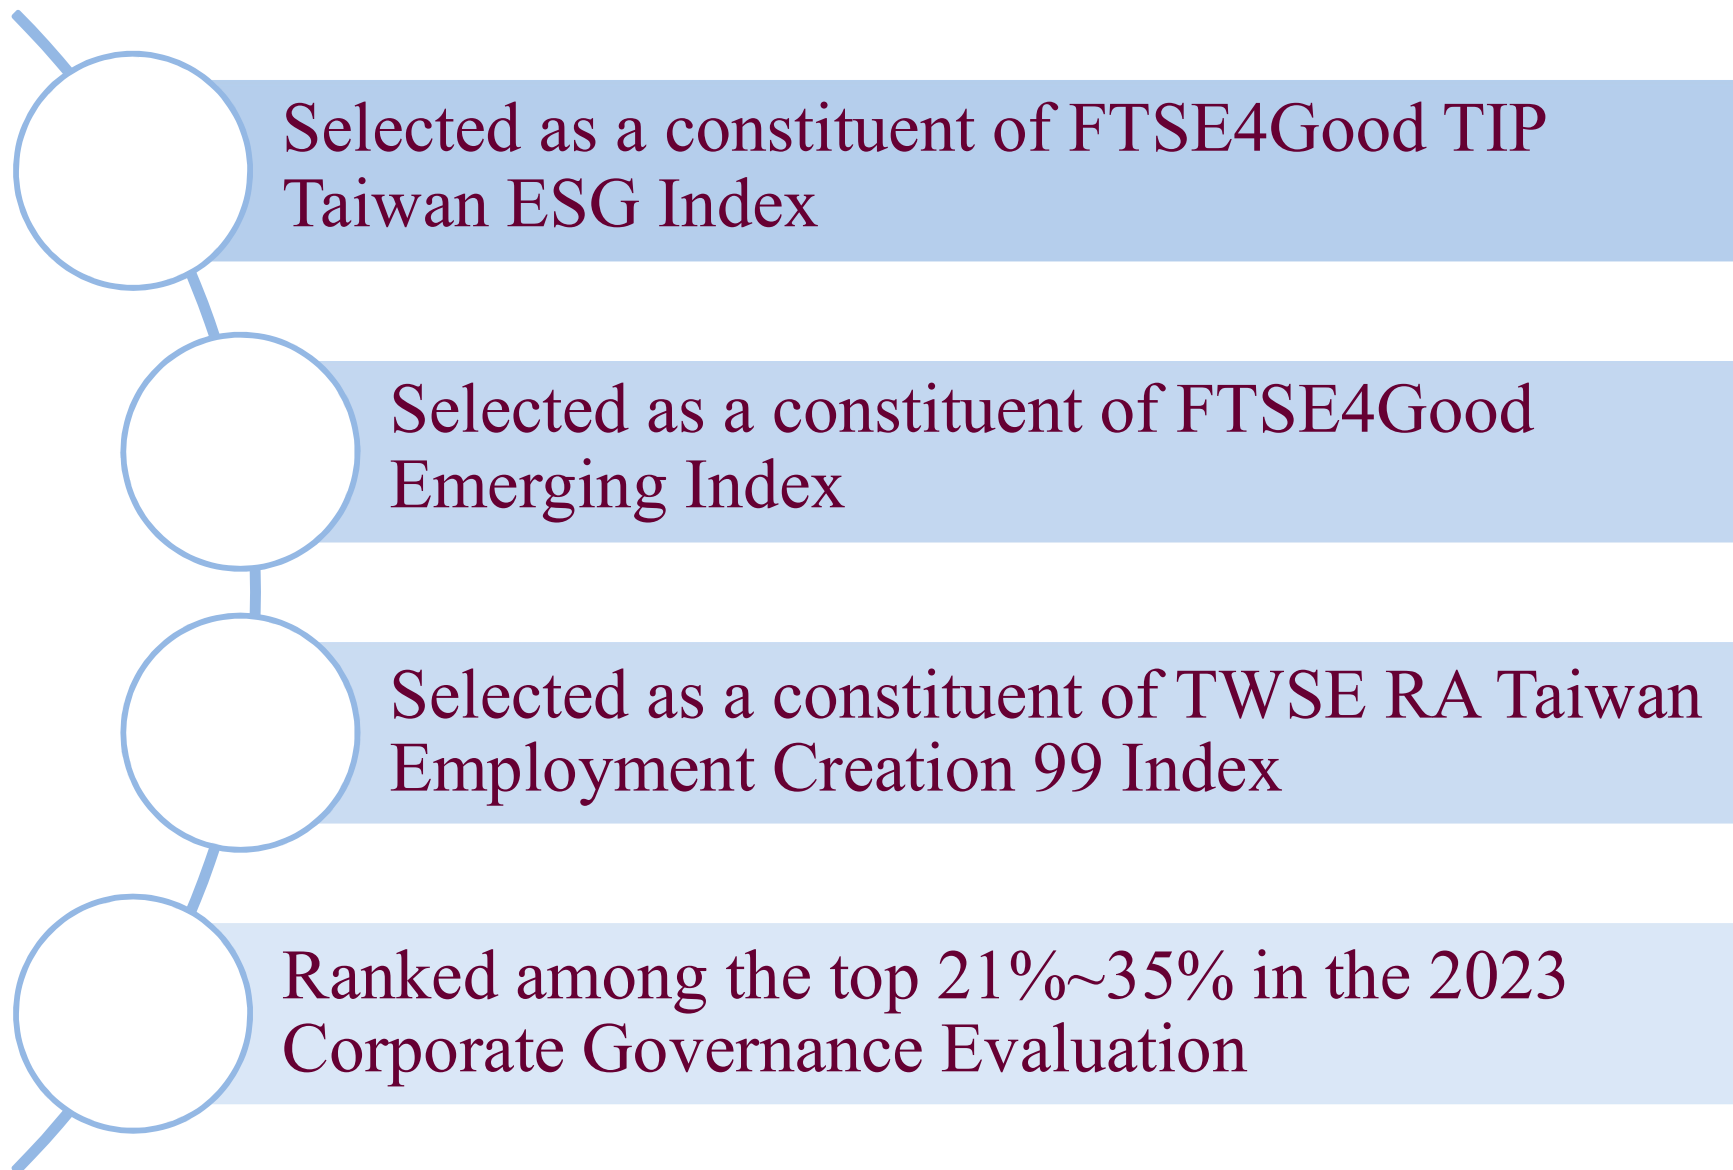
Selected as a constituent of FTSE4Good TIP Taiwan ESG Index

Selected as a constituent of FTSE4Good Emerging Index

Selected as a constituent of TWSE RA Taiwan Employment Creation 99 Index

Ranked among the top 21%~35% in the 2023 Corporate Governance Evaluation